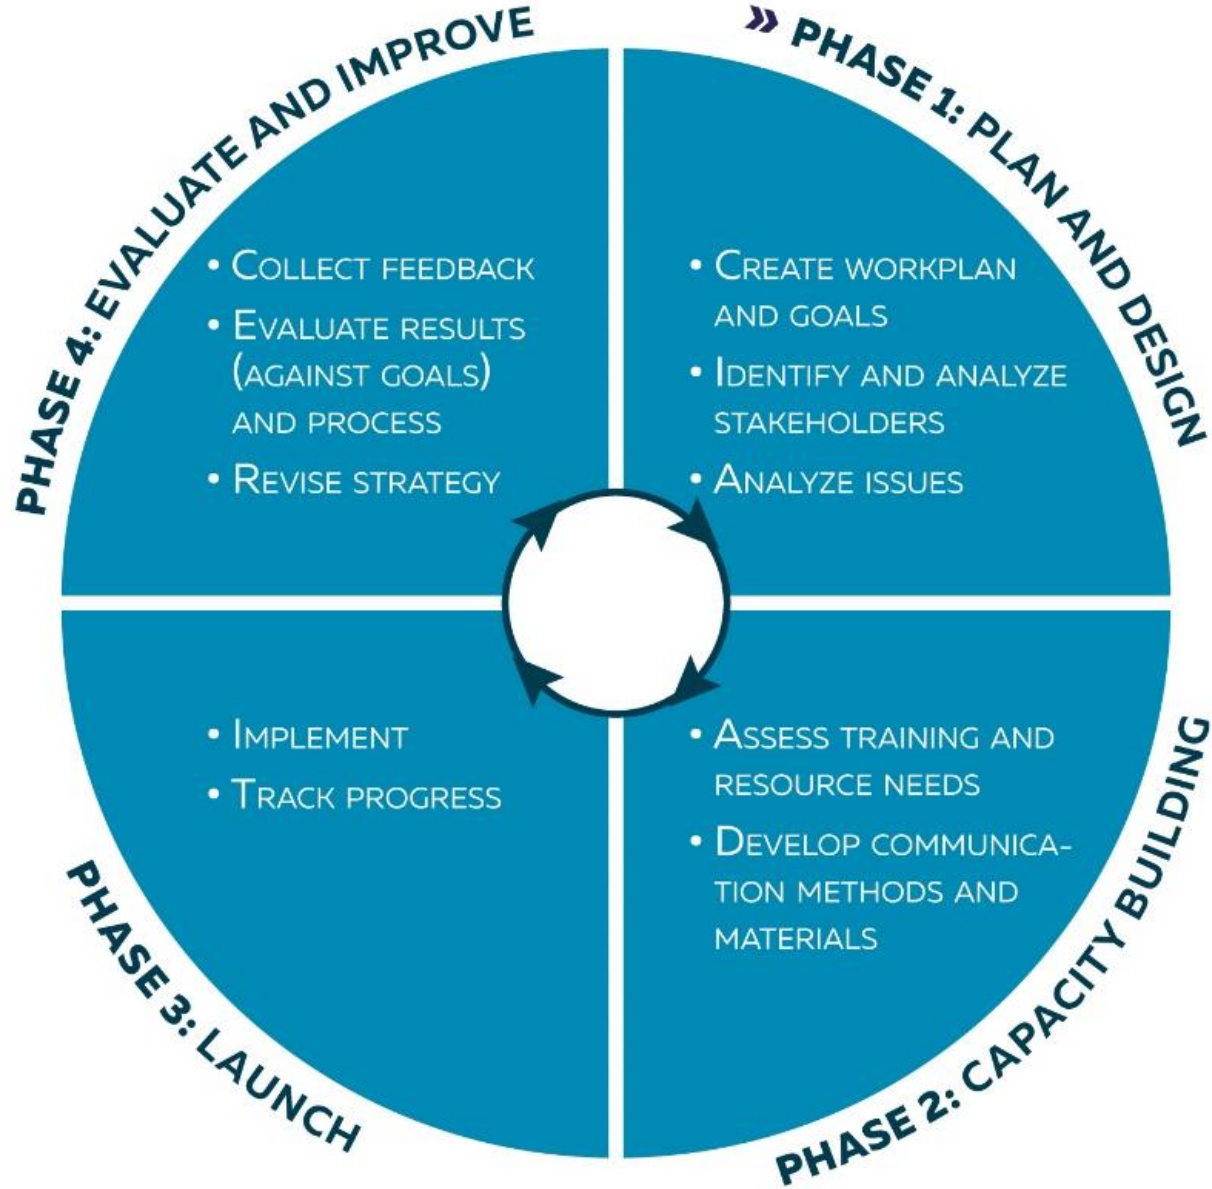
» PHASE 1: PLAN AND DESIGN

• Create workplan and goals
• Identify and analyze stakeholders
• Analyze issues

PHASE 2: CAPACITY BUILDING

• Assess training and resource needs
• Develop communication methods and materials

PHASE 3: LAUNCH

• Implement
• Track progress

PHASE 4: EVALUATE AND IMPROVE

• Collect feedback
• Evaluate results (against goals) and process
• Revise strategy